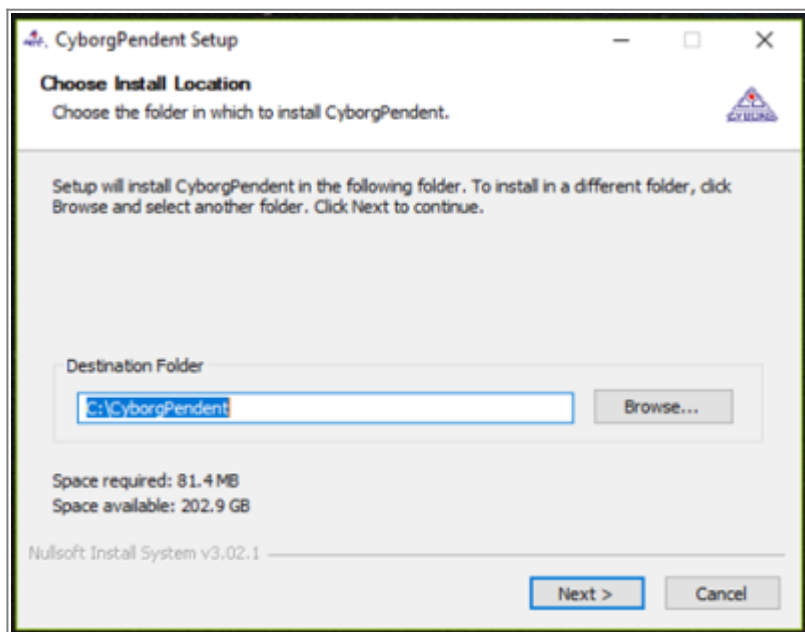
CyborgPendent Setup

Choose Install Location
Choose the folder in which to install CyborgPendent.

CYBORG

Setup will install CyborgPendent in the following folder. To install in a different folder, click Browse and select another folder. Click Next to continue.

Destination Folder

C:\CyborgPendent

Browse...

Space required: 81.4 MB
Space available: 202.9 GB

Nullsoft Install System v3.02.1

Next >

Cancel